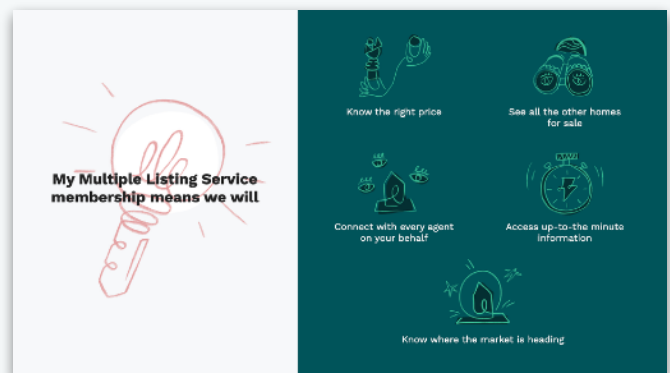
My Multiple Listing Service membership means we will

Know the right price

See all the other homes for sale

Connect with every agent on your behalf

Access up-to-the minute information

Know where the market is heading